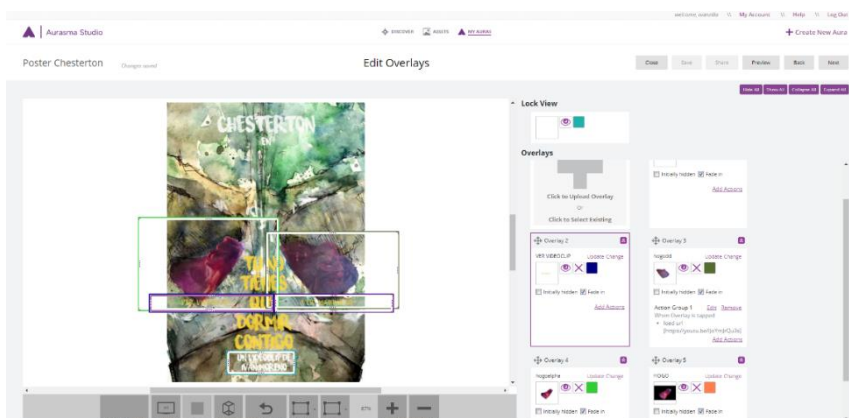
welcome, aurasite | My Account | Help | Log Out

Aurasma Studio

DISCOVER ASSETS MY AURAS

+ Create New Aura

Poster Chesterton Changes saved

Edit Overlays

Close Save Share Preview Back Next

Hide All Show All Collapse All Expand All

Lock View

Overlays

Click to Upload Overlay
or
Click to Select Existing

Initially hidden Fade in

Add Actions

Overlay 2

VER VIDEO CLIP Update Change

Initially hidden Fade in

Add Actions

Overlay 3

fotgolds Update Change

Initially hidden Fade in

Action Group 1 Edit Remove
When Overlay is tapped
• load url
[https://youtu.be/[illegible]]

Add Actions

Overlay 4

fotgoalpha Update Change

Initially hidden Fade in

Overlay 5

FONDO Update Change

Initially hidden Fade in

CHESTERTON
EN

TU NO TIENES QUE DORMIR CONTIGO

UN ESPECTÁCULO DE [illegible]